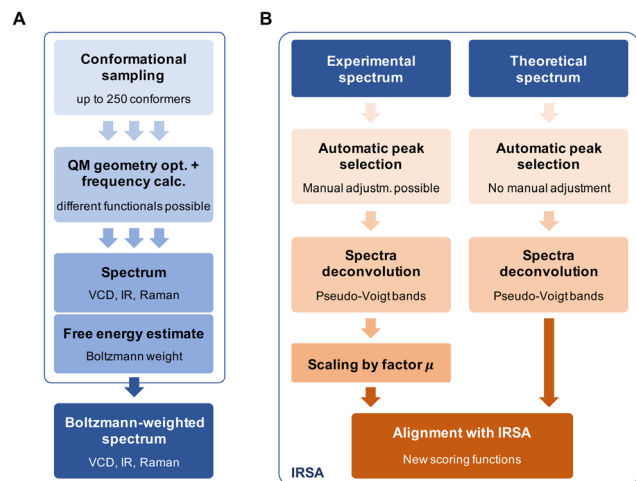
A

Conformational sampling
up to 250 conformers

QM geometry opt. + frequency calc.
different functionals possible

Spectrum
VCD, IR, Raman

Free energy estimate
Boltzmann weight

Boltzmann-weighted spectrum
VCD, IR, Raman

B

Experimental spectrum

Automatic peak selection
Manual adjustm. possible

Spectra deconvolution
Pseudo-Voigt bands

Scaling by factor $\mu$

Theoretical spectrum

Automatic peak selection
No manual adjustment

Spectra deconvolution
Pseudo-Voigt bands

Alignment with IRSA
New scoring functions

IRSA